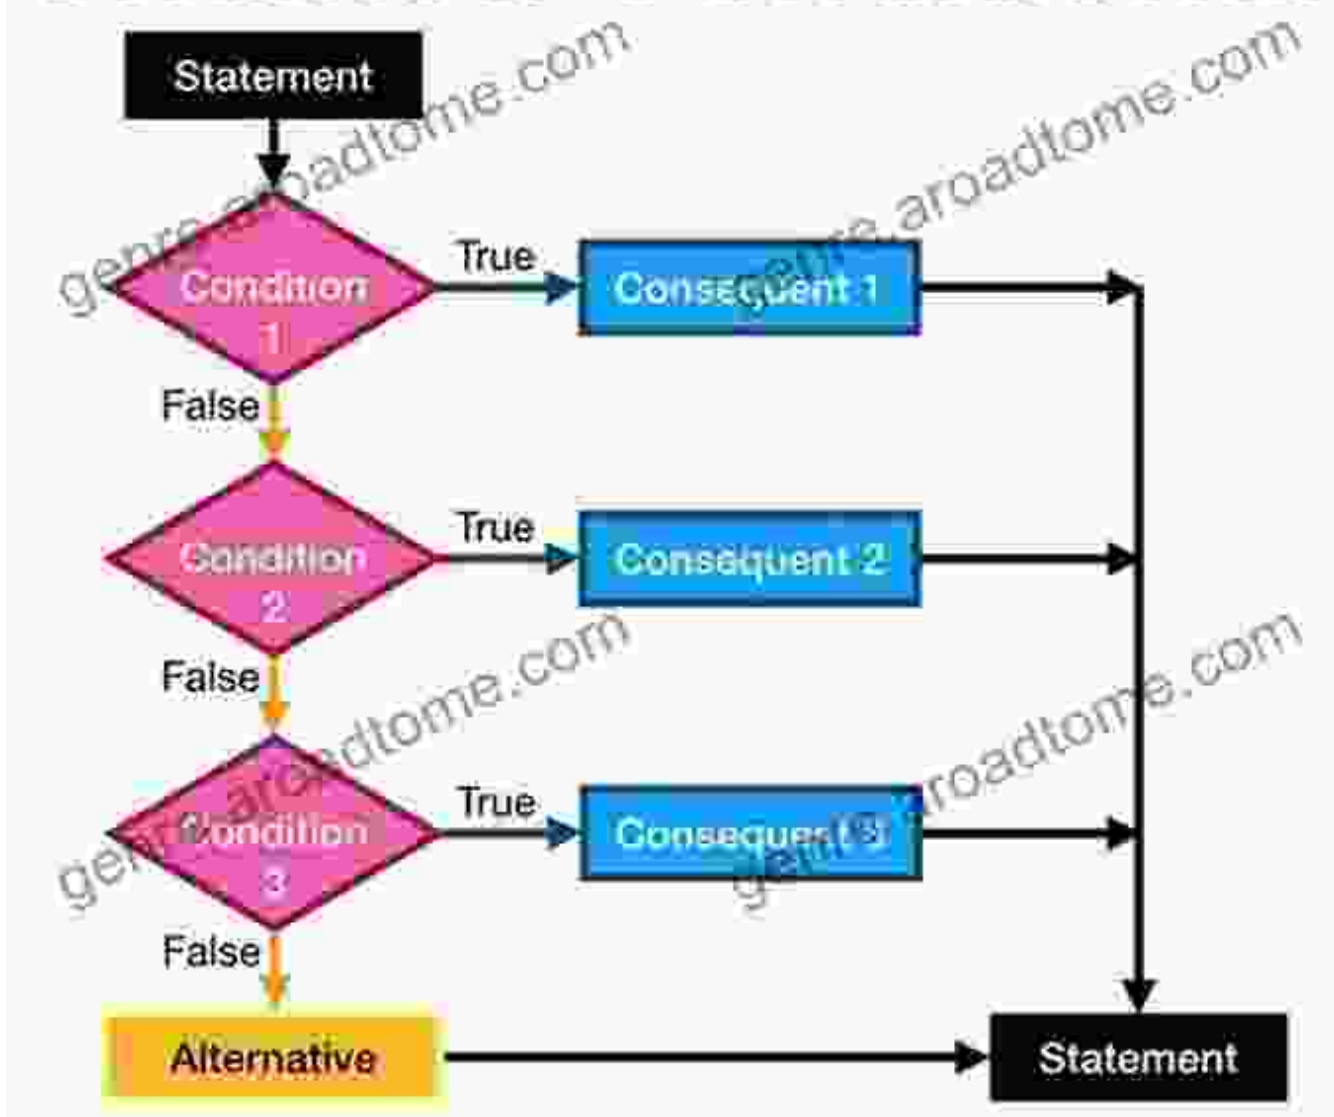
Statement

Condition 1

True

Consequent 1

False

Condition 2

True

Consequent 2

False

Condition 3

True

Consequent 3

False

Alternative

Statement

genre.aroadtome.com
genre.aroadtome.com
genre.aroadtome.com
genre.aroadtome.com